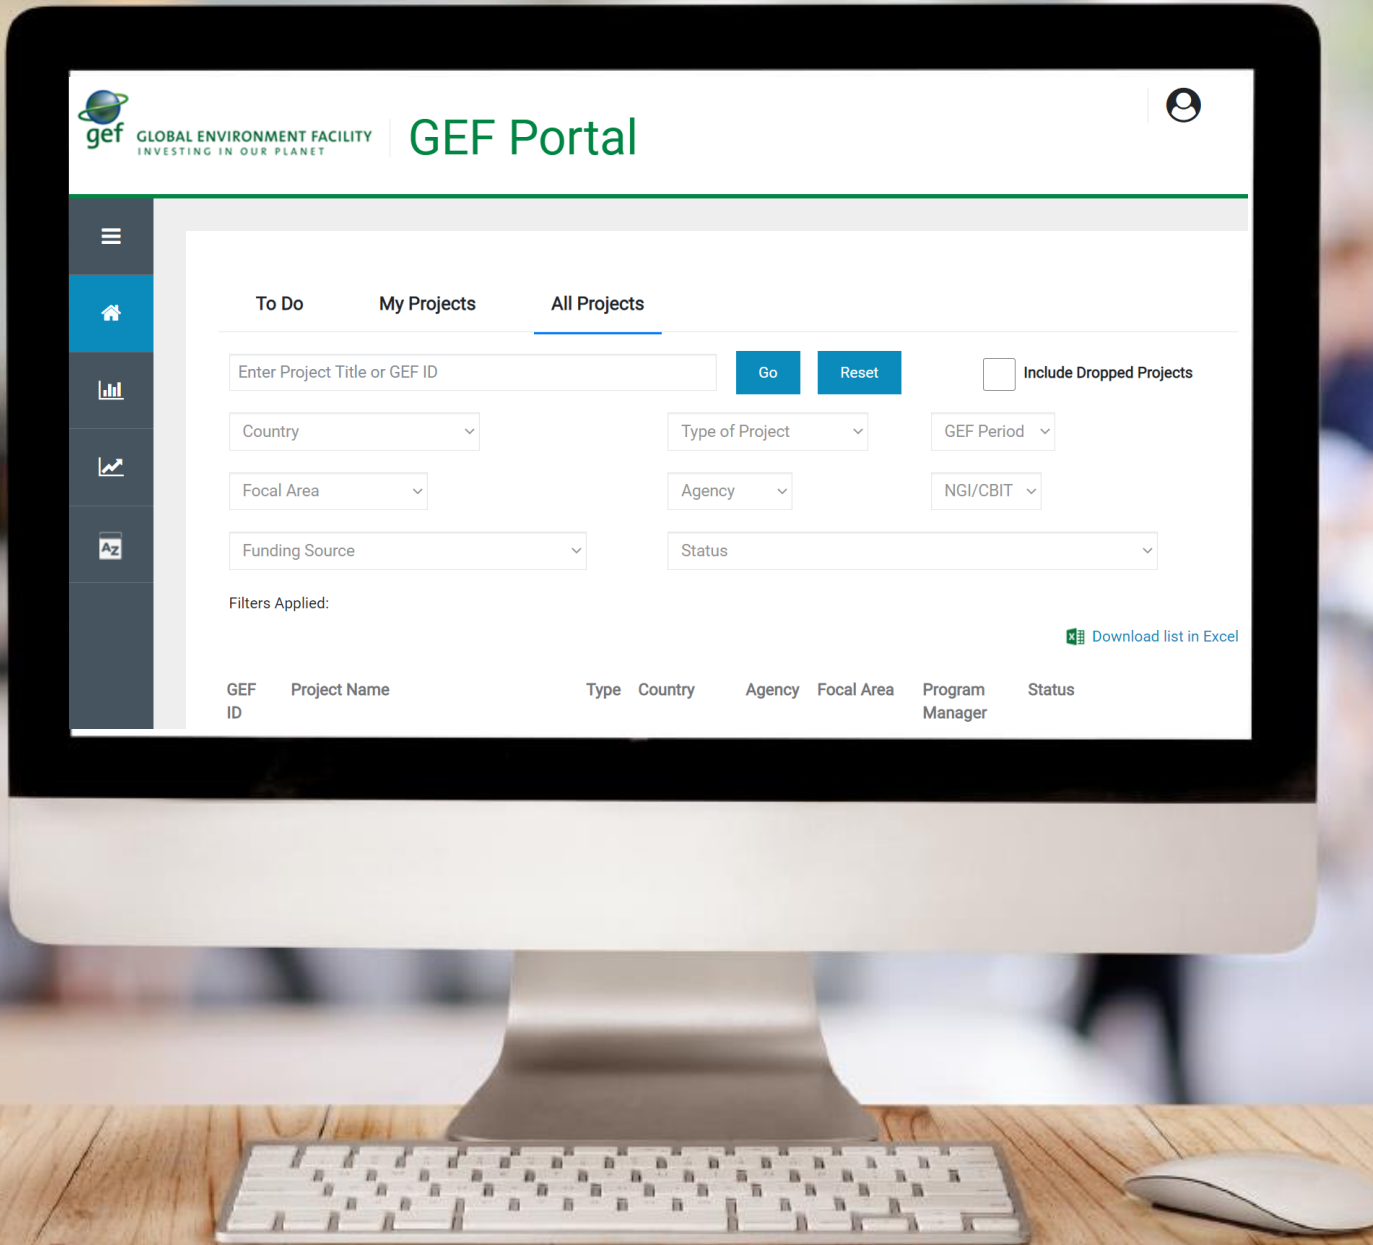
gef GLOBAL ENVIRONMENT FACILITY
INVESTING IN OUR PLANET

GEF Portal

To Do My Projects All Projects

Enter Project Title or GEF ID Go Reset Include Dropped Projects

Country Type of Project GEF Period

Focal Area Agency NGI/CBIT

Funding Source Status

Filters Applied:

Download list in Excel

| GEF ID | Project Name | Type | Country | Agency | Focal Area | Program Manager | Status |
|---|---|---|---|---|---|---|---|